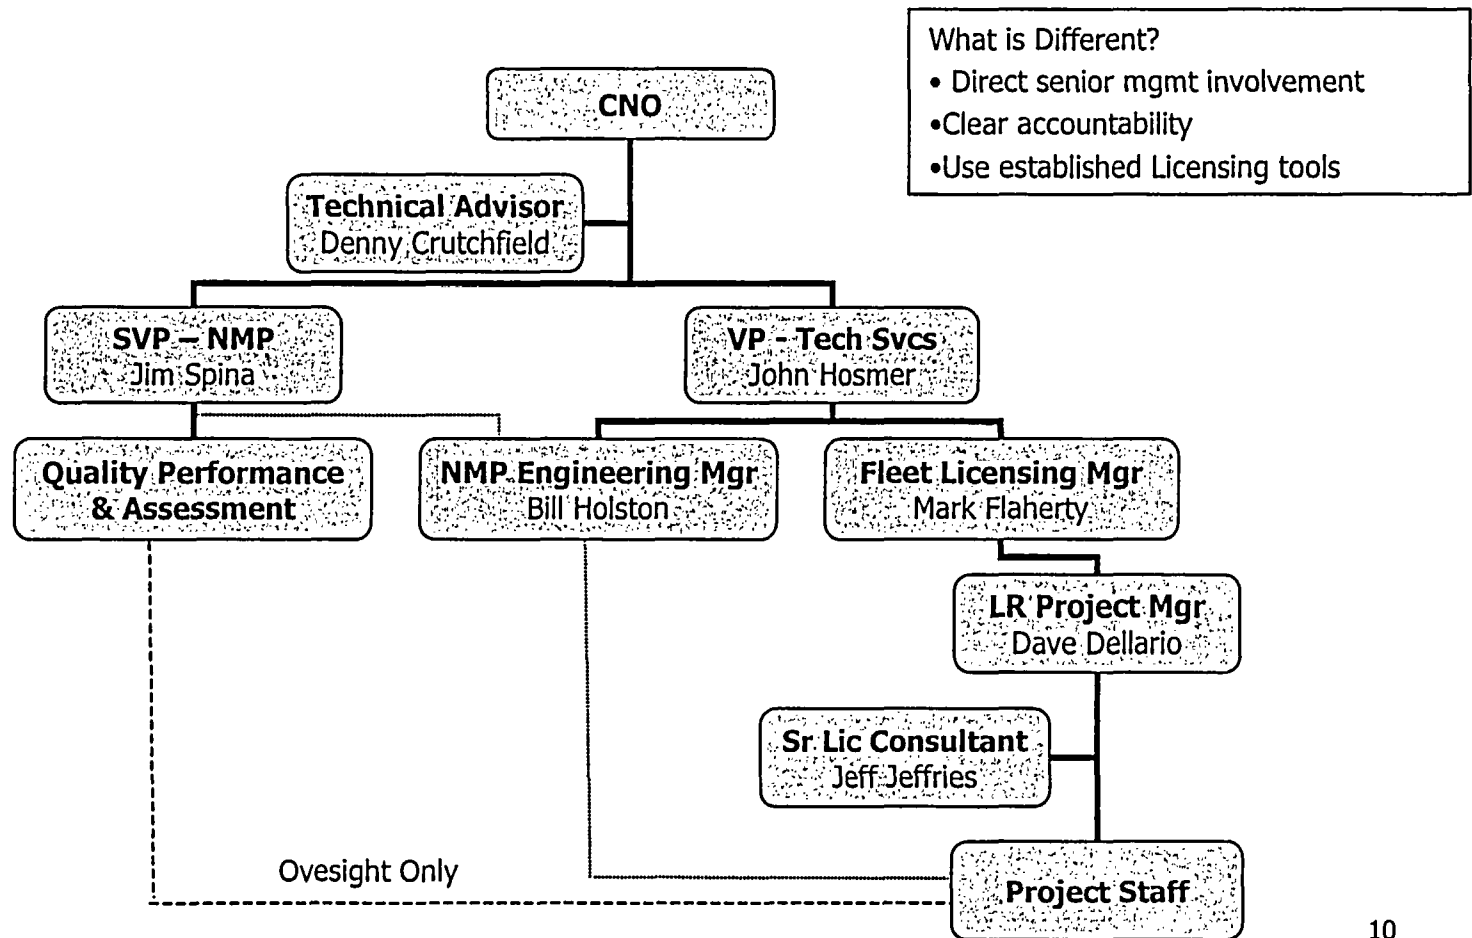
What is Different?
• Direct senior mgmt involvement
•Clear accountability
•Use established Licensing tools

CNO

Technical Advisor
Denny Crutchfield

SVP – NMP
Jim Spina

VP - Tech Svcs
John Hosmer

Quality Performance & Assessment

NMP Engineering Mgr
Bill Holston

Fleet Licensing Mgr
Mark Flaherty

LR Project Mgr
Dave Dellario

Sr Lic Consultant
Jeff Jeffries

Ovesight Only

Project Staff

10